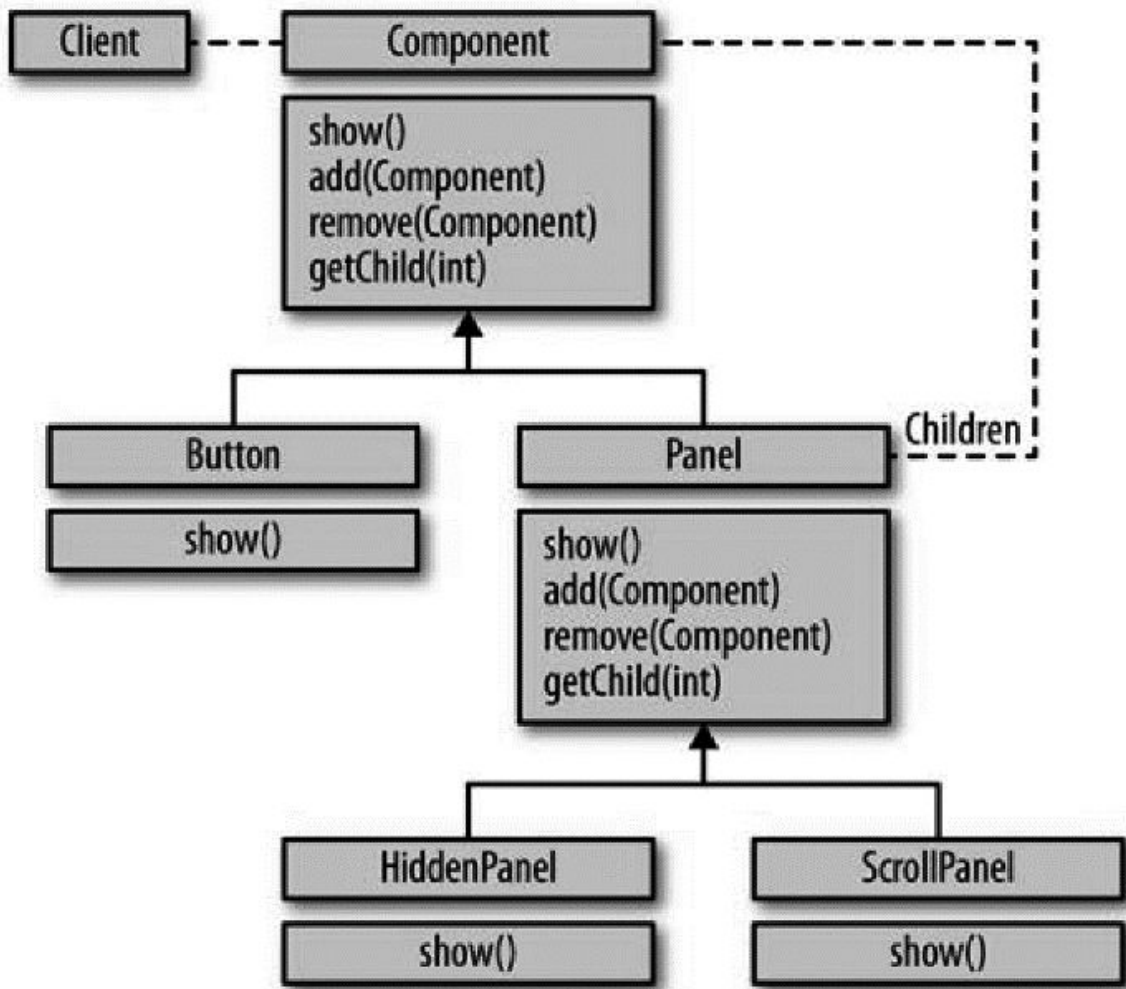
Client

Component

show()
add(Component)
remove(Component)
getChild(int)

Children

Button

show()

Panel

show()
add(Component)
remove(Component)
getChild(int)

HiddenPanel

show()

ScrollPanel

show()